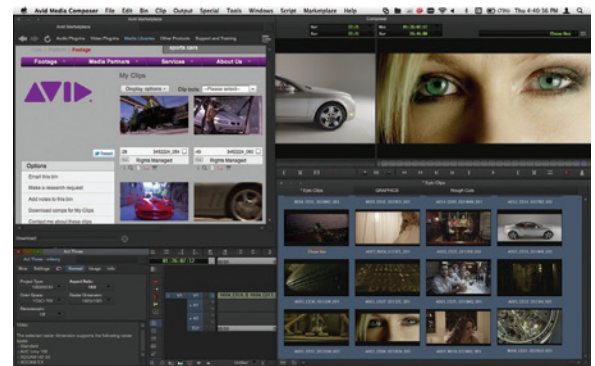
Avid Media Composer File Edit Bin Clip Output Special Tools Windows Script Marketplace Help

Thu 4:40:36 PM

Avid Marketplace

Audio Plugins Video Plugins Media Libraries Other Products Support and Training

Footage

sports cars

Footage Media Partners Services About Us

AVID

My Clips

Display options Clip tools -Please select-

Rights Managed

Rights Managed

Options

Email this bin

Make a research request

Add notes to this bin

Download comps for My Clips

Composer

Clip Color

GRAPHICS

Rough Cuts

Video

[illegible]